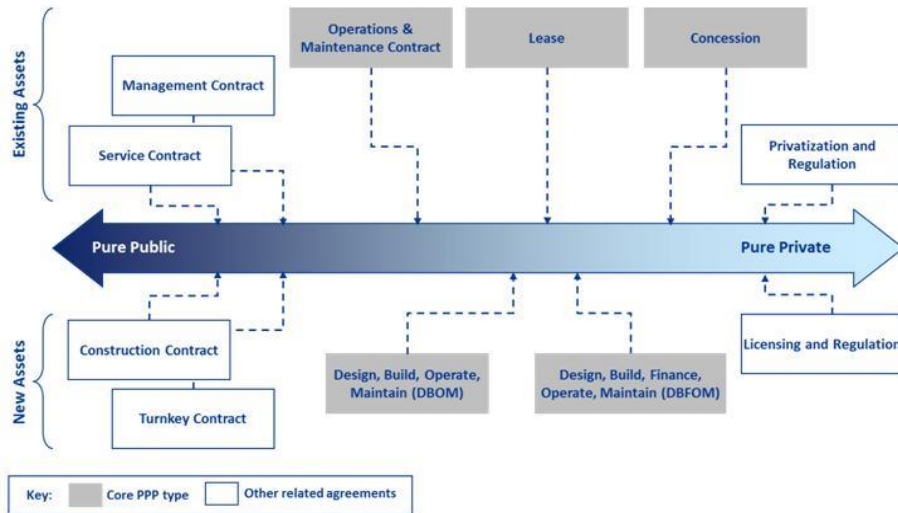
Existing Assets

Management Contract

Service Contract

Operations & Maintenance Contract

Lease

Concession

Privatization and Regulation

Pure Public

Pure Private

New Assets

Construction Contract

Turnkey Contract

Design, Build, Operate, Maintain (DBOM)

Design, Build, Finance, Operate, Maintain (DBFOM)

Licensing and Regulation

Key: Core PPP type Other related agreements